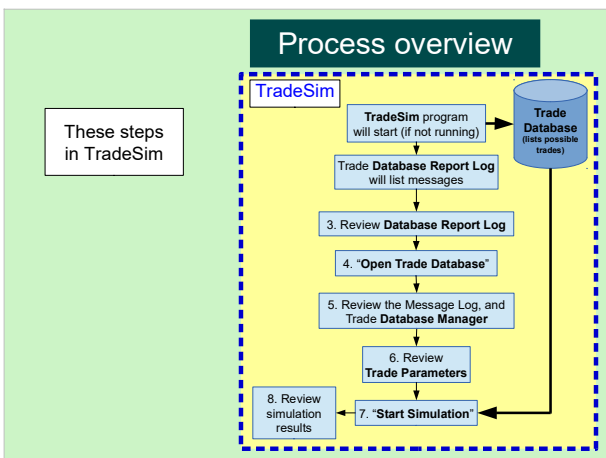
Process overview

These steps in TradeSim

TradeSim

TradeSim program will start (if not running)

Trade Database (lists possible trades)

Trade Database Report Log will list messages

3. Review Database Report Log

4. "Open Trade Database"

5. Review the Message Log, and Trade Database Manager

6. Review Trade Parameters

7. "Start Simulation"

8. Review simulation results